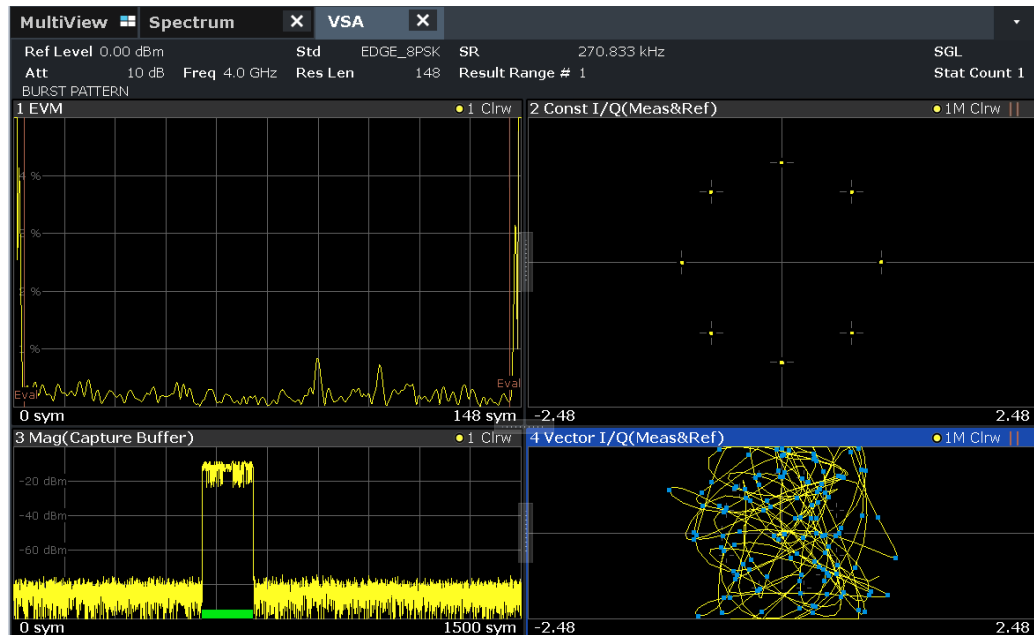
MultiView Spectrum ✕ VSA ✕

Ref Level 0.00 dBm Std EDGE_8PSK SR 270.833 kHz SGL
Att 10 dB Freq 4.0 GHz Res Len 148 Result Range # 1 Stat Count 1
BURST PATTERN

1 EVM ●1 Clrw
4 %
3 %
2 %
1 %
Eval Eval
0 sym 148 sym

2 Const I/Q(Meas&Ref) ●1M Clrw
-2.48 2.48

3 Mag(Capture Buffer) ●1 Clrw
-20 dBm
-40 dBm
-60 dBm
0 sym 1500 sym

4 Vector I/Q(Meas&Ref) ●1M Clrw
-2.48 2.48